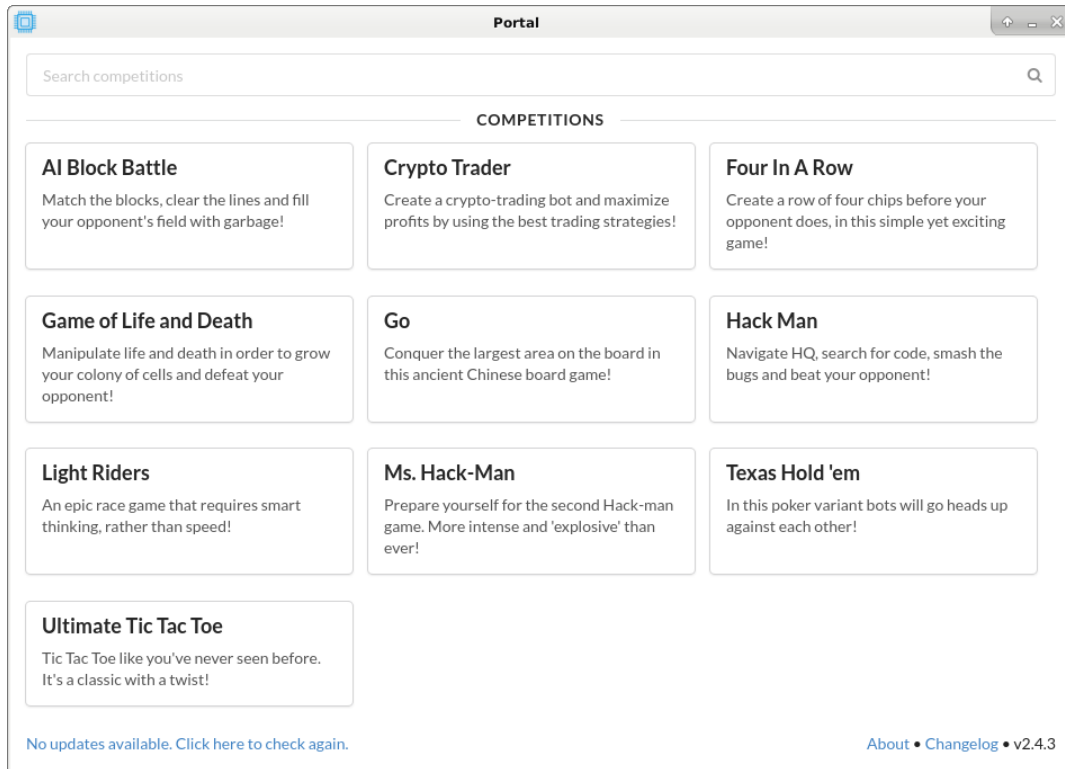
Portal

Search competitions

COMPETITIONS

AI Block Battle
Match the blocks, clear the lines and fill your opponent's field with garbage!

Crypto Trader
Create a crypto-trading bot and maximize profits by using the best trading strategies!

Four In A Row
Create a row of four chips before your opponent does, in this simple yet exciting game!

Game of Life and Death
Manipulate life and death in order to grow your colony of cells and defeat your opponent!

Go
Conquer the largest area on the board in this ancient Chinese board game!

Hack Man
Navigate HQ, search for code, smash the bugs and beat your opponent!

Light Riders
An epic race game that requires smart thinking, rather than speed!

Ms. Hack-Man
Prepare yourself for the second Hack-man game. More intense and 'explosive' than ever!

Texas Hold 'em
In this poker variant bots will go heads up against each other!

Ultimate Tic Tac Toe
Tic Tac Toe like you've never seen before. It's a classic with a twist!

No updates available. Click here to check again.

About • Changelog • v2.4.3